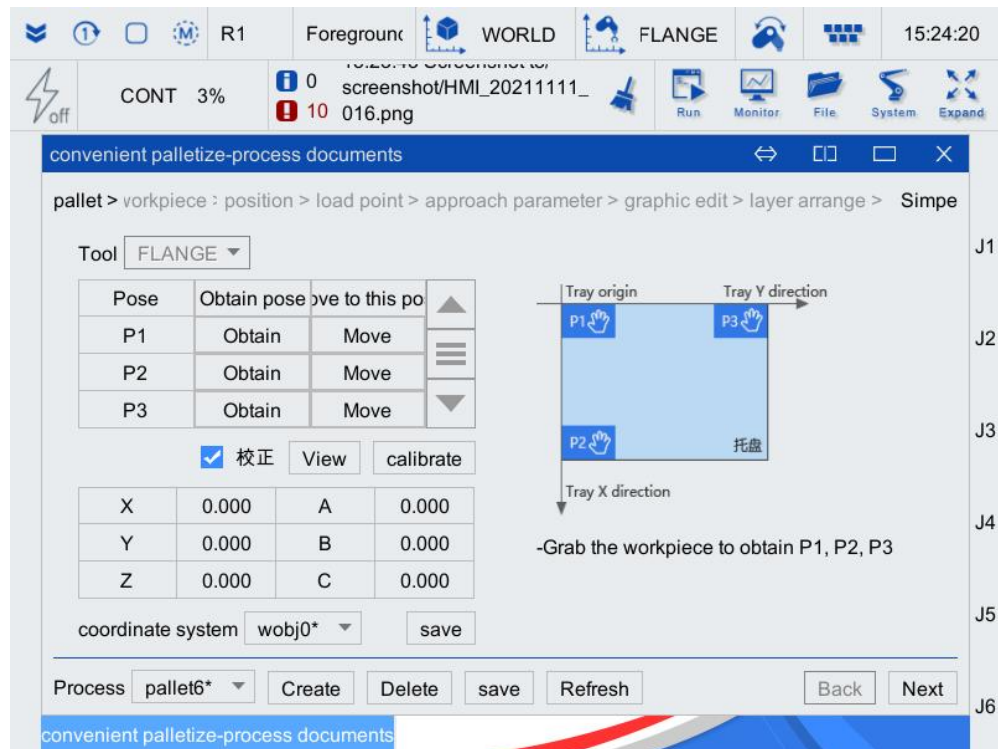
R1 Foregrounc WORLD FLANGE 15:24:20

off CONT 3% 0 10 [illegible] screenshot/HMI_20211111_016.png Run Monitor File System Expand

convenient palletize-process documents

pallet > workpiece > position > load point > approach parameter > graphic edit > layer arrange > Simpe

Tool FLANGE

| Pose | Obtain pose | ove to this po |
|---|---|---|
| P1 | Obtain | Move |
| P2 | Obtain | Move |
| P3 | Obtain | Move |

校正 View calibrate

| X | 0.000 | A | 0.000 |
|---|---|---|---|
| Y | 0.000 | B | 0.000 |
| Z | 0.000 | C | 0.000 |

coordinate system wobj0* save

Tray origin Tray Y direction P1 P3 P2 托盘 Tray X direction

-Grab the workpiece to obtain P1, P2, P3

J1 J2 J3 J4 J5 J6

Process pallet6* Create Delete save Refresh Back Next

convenient palletize-process documents